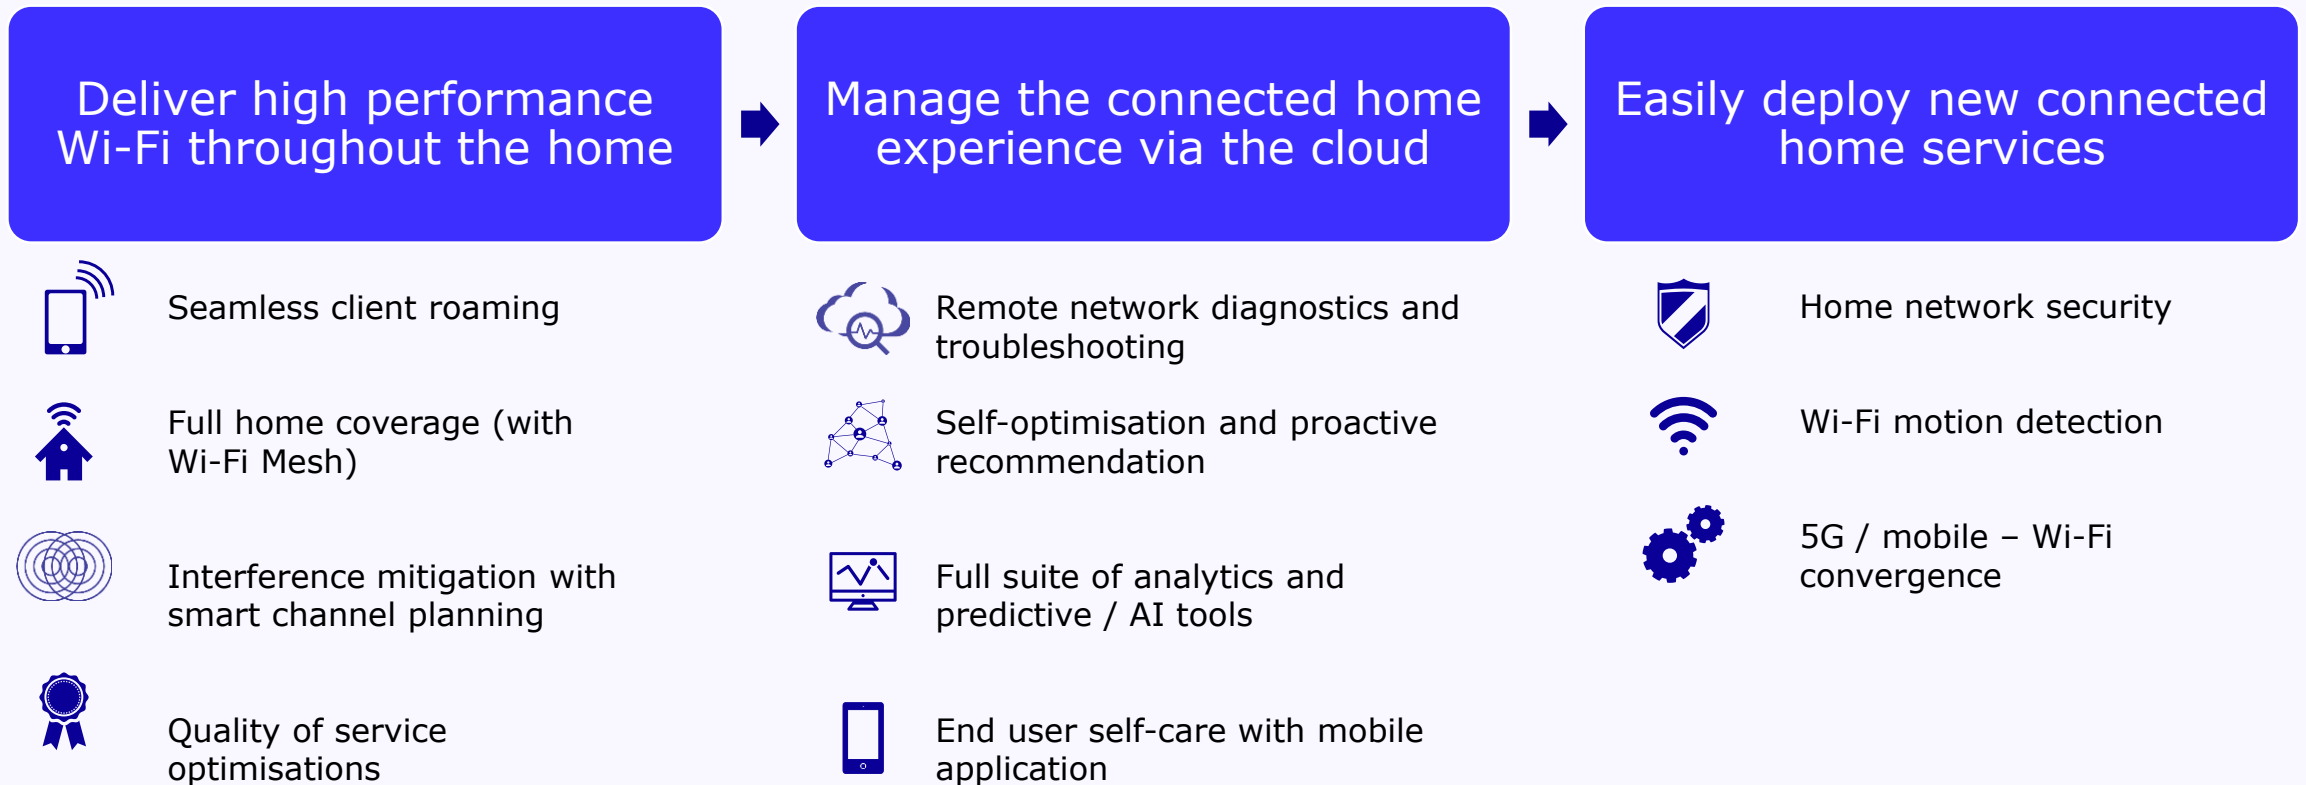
Deliver high performance Wi-Fi throughout the home

Seamless client roaming

Full home coverage (with Wi-Fi Mesh)

Interference mitigation with smart channel planning

Quality of service optimisations

Manage the connected home experience via the cloud

Remote network diagnostics and troubleshooting

Self-optimisation and proactive recommendation

Full suite of analytics and predictive / AI tools

End user self-care with mobile application

Easily deploy new connected home services

Home network security

Wi-Fi motion detection

5G / mobile – Wi-Fi convergence